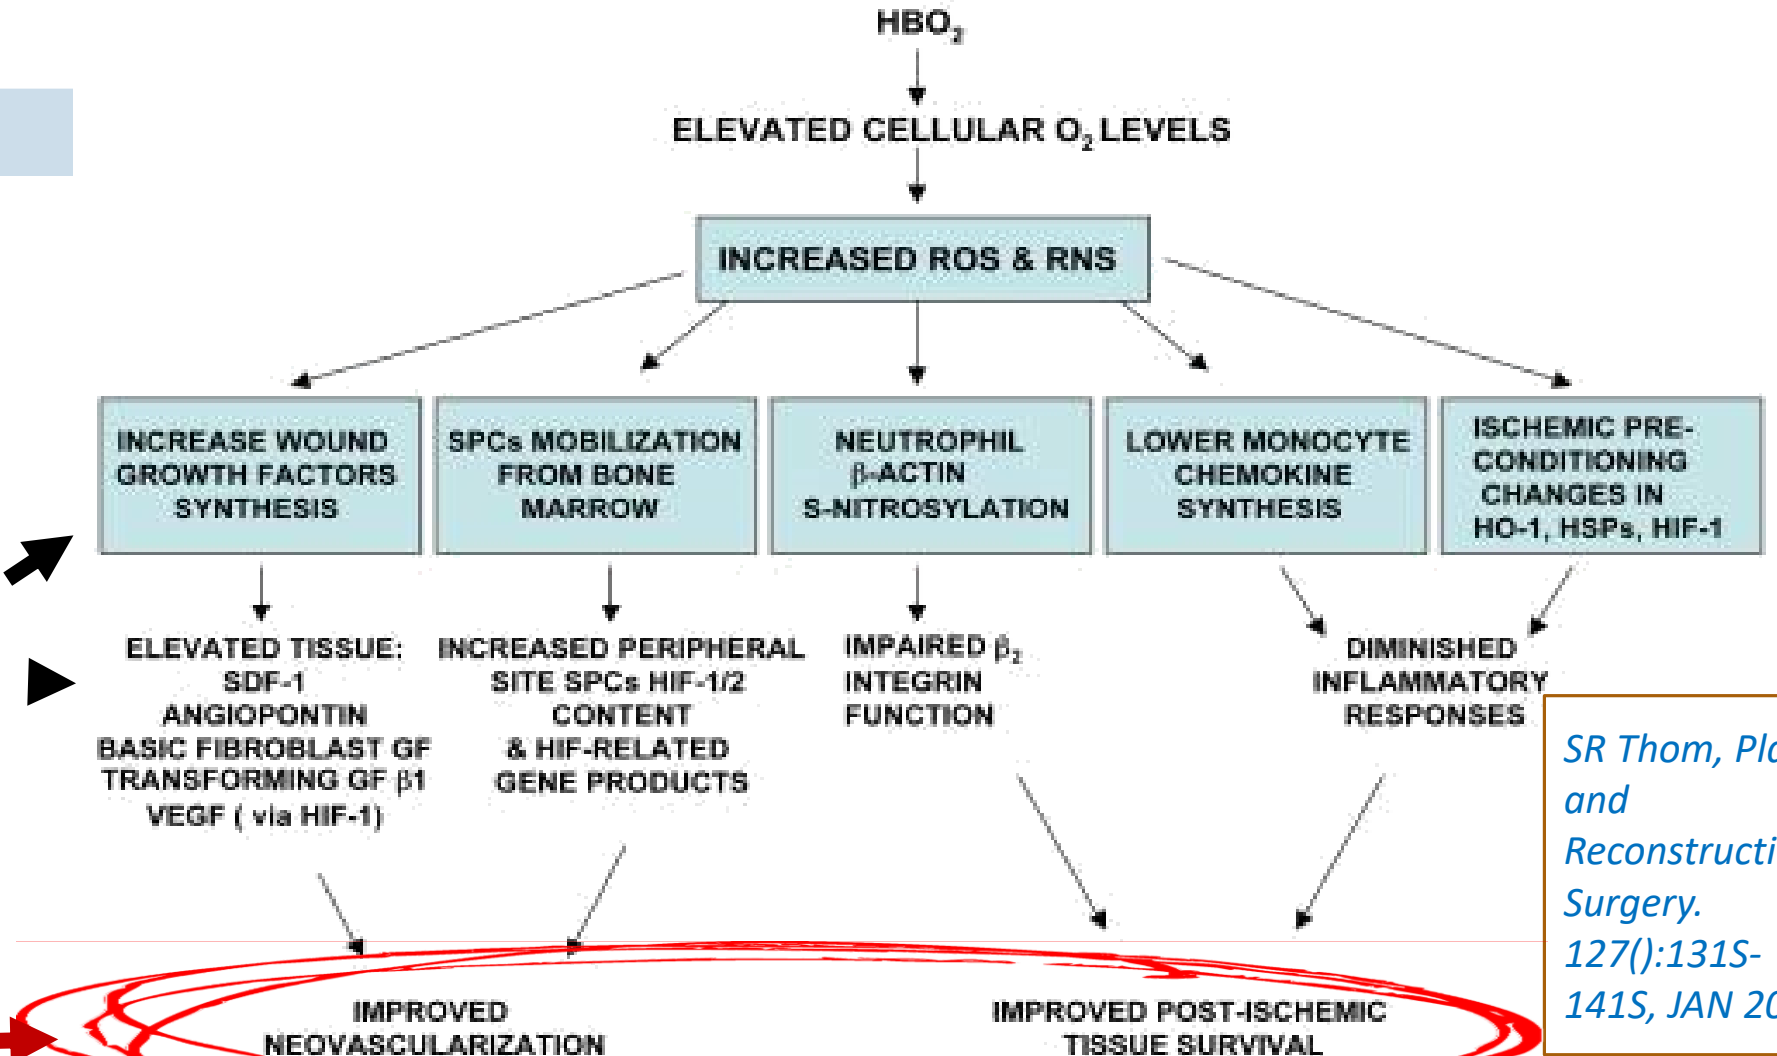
$HBO_2$

ELEVATED CELLULAR $O_2$ LEVELS

INCREASED ROS & RNS

INCREASE WOUND GROWTH FACTORS SYNTHESIS

SPCs MOBILIZATION FROM BONE MARROW

NEUTROPHIL β-ACTIN S-NITROSYLATION

LOWER MONOCYTE CHEMOKINE SYNTHESIS

ISCHEMIC PRE-CONDITIONING CHANGES IN HO-1, HSPs, HIF-1

ELEVATED TISSUE: SDF-1 ANGIOPONTIN BASIC FIBROBLAST GF TRANSFORMING GF β1 VEGF ( via HIF-1)

INCREASED PERIPHERAL SITE SPCs HIF-1/2 CONTENT & HIF-RELATED GENE PRODUCTS

IMPAIRED $β_2$ INTEGRIN FUNCTION

DIMINISHED INFLAMMATORY RESPONSES

SR Thom, Pl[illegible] and Reconstructi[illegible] Surgery. 127():131S-141S, JAN 2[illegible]

IMPROVED NEOVASCULARIZATION

IMPROVED POST-ISCHEMIC TISSUE SURVIVAL